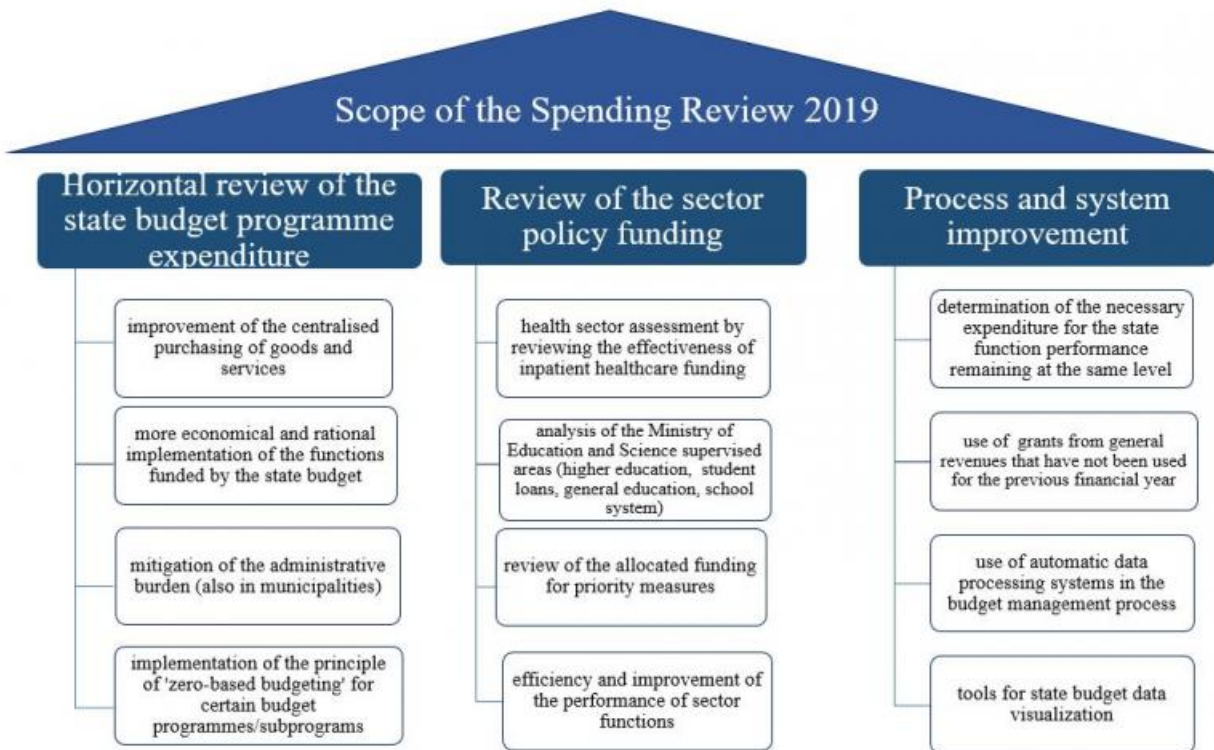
Scope of the Spending Review 2019

Horizontal review of the state budget programme expenditure

improvement of the centralised purchasing of goods and services

more economical and rational implementation of the functions funded by the state budget

mitigation of the administrative burden (also in municipalities)

implementation of the principle of 'zero-based budgeting' for certain budget programmes/subprograms

Review of the sector policy funding

health sector assessment by reviewing the effectiveness of inpatient healthcare funding

analysis of the Ministry of Education and Science supervised areas (higher education, student loans, general education, school system)

review of the allocated funding for priority measures

efficiency and improvement of the performance of sector functions

Process and system improvement

determination of the necessary expenditure for the state function performance remaining at the same level

use of grants from general revenues that have not been used for the previous financial year

use of automatic data processing systems in the budget management process

tools for state budget data visualization